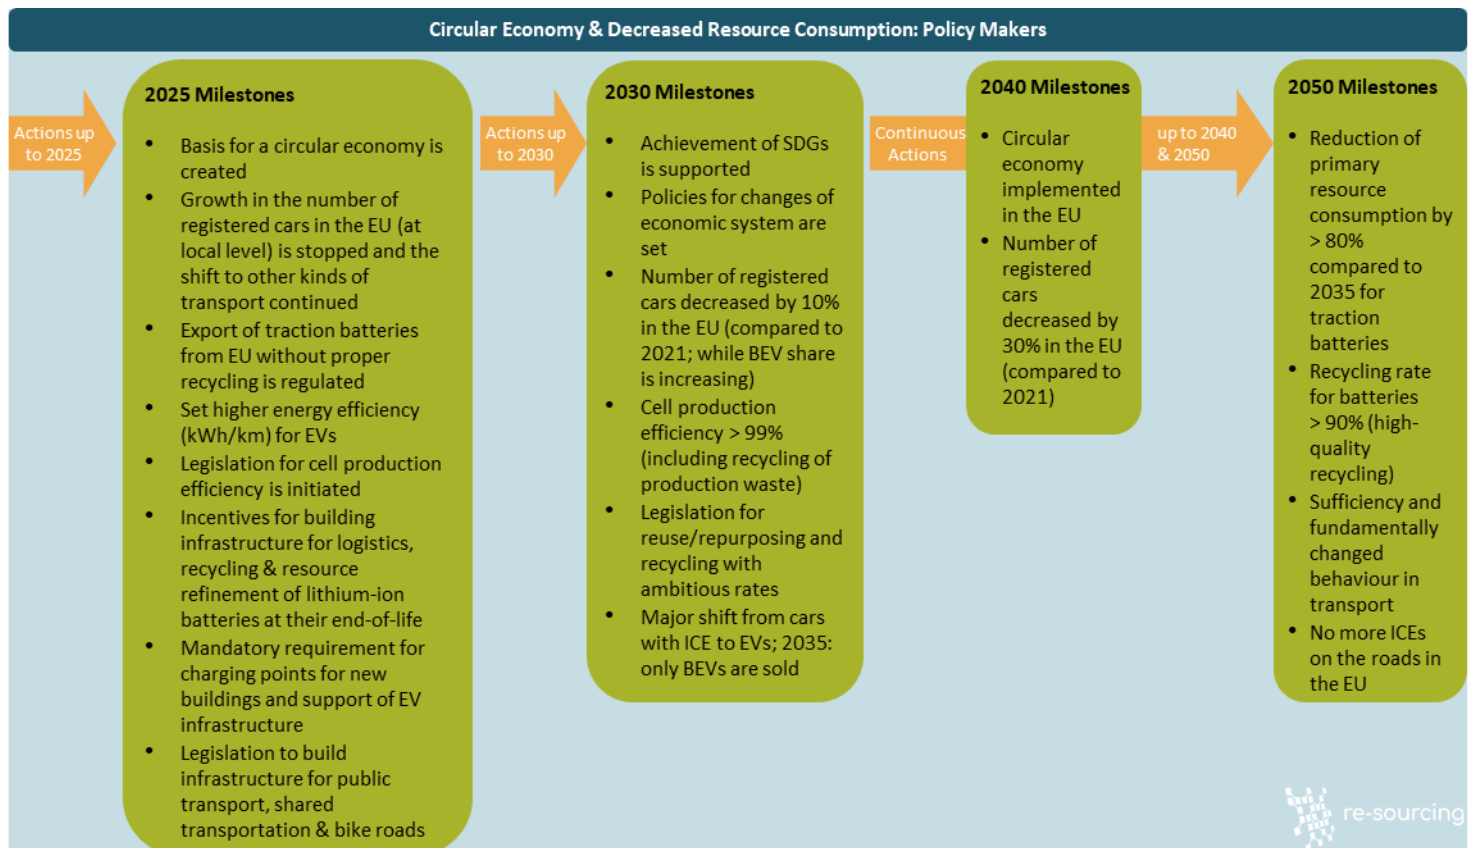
Circular Economy & Decreased Resource Consumption: Policy Makers

Actions up to 2025

2025 Milestones

- Basis for a circular economy is created
- Growth in the number of registered cars in the EU (at local level) is stopped and the shift to other kinds of transport continued
- Export of traction batteries from EU without proper recycling is regulated
- Set higher energy efficiency (kWh/km) for EVs
- Legislation for cell production efficiency is initiated
- Incentives for building infrastructure for logistics, recycling & resource refinement of lithium-ion batteries at their end-of-life
- Mandatory requirement for charging points for new buildings and support of EV infrastructure
- Legislation to build infrastructure for public transport, shared transportation & bike roads

Actions up to 2030

2030 Milestones

- Achievement of SDGs is supported
- Policies for changes of economic system are set
- Number of registered cars decreased by 10% in the EU (compared to 2021; while BEV share is increasing)
- Cell production efficiency > 99% (including recycling of production waste)
- Legislation for reuse/repurposing and recycling with ambitious rates
- Major shift from cars with ICE to EVs; 2035: only BEVs are sold

Continuous Actions

2040 Milestones

- Circular economy implemented in the EU
- Number of registered cars decreased by 30% in the EU (compared to 2021)

up to 2040 & 2050

2050 Milestones

- Reduction of primary resource consumption by > 80% compared to 2035 for traction batteries
- Recycling rate for batteries > 90% (high-quality recycling)
- Sufficiency and fundamentally changed behaviour in transport
- No more ICEs on the roads in the EU

re-sourcing